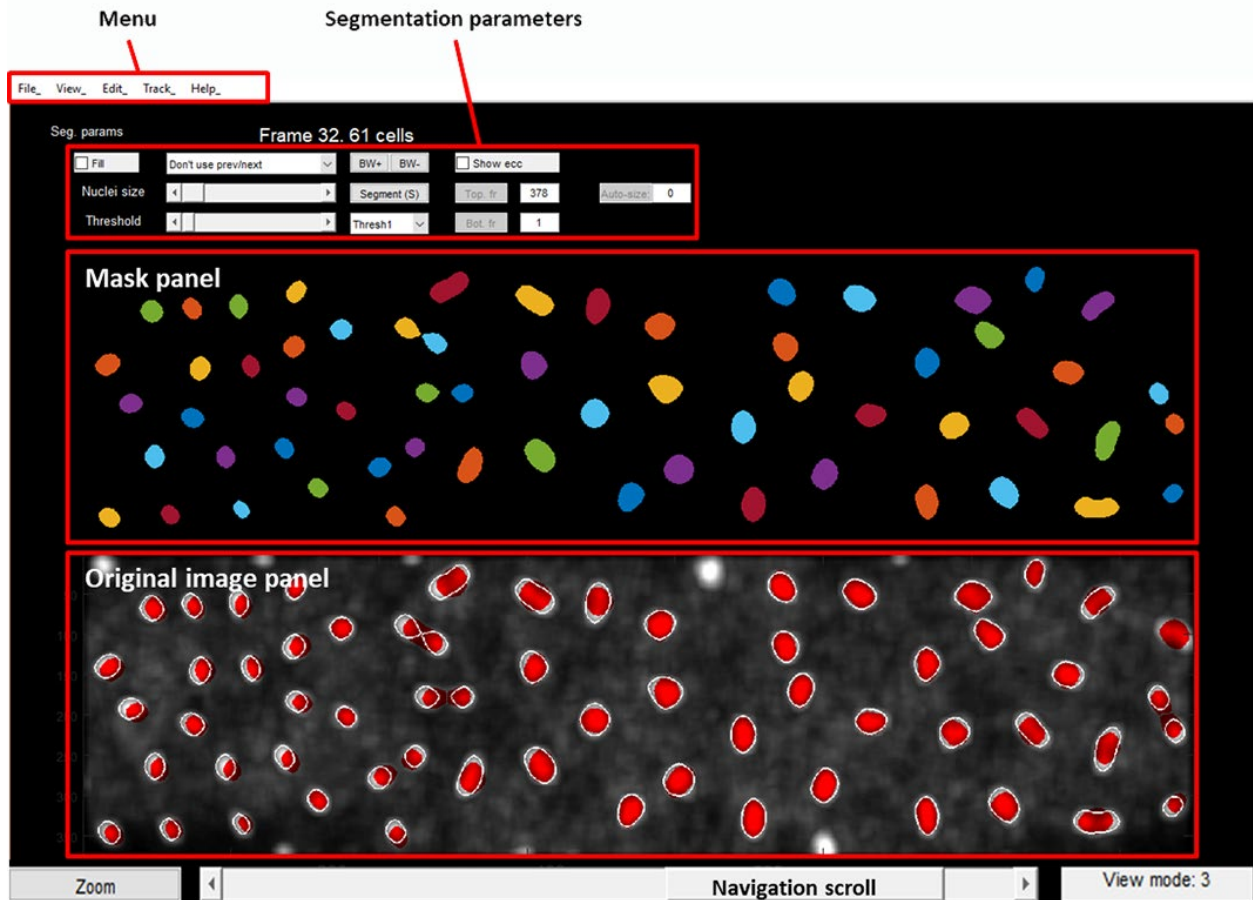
Menu

Segmentation parameters

File_ View_ Edit_ Track_ Help_

Seg. params

Frame 32. 61 cells

Fill

Don't use prev/next

BW+ BW-

Show ecc

Nuclei size

Segment (S)

Top. fr

378

Auto-size:

0

Threshold

Thresh1

Bot. fr

1

Mask panel

Original image panel

Zoom

Navigation scroll

View mode: 3